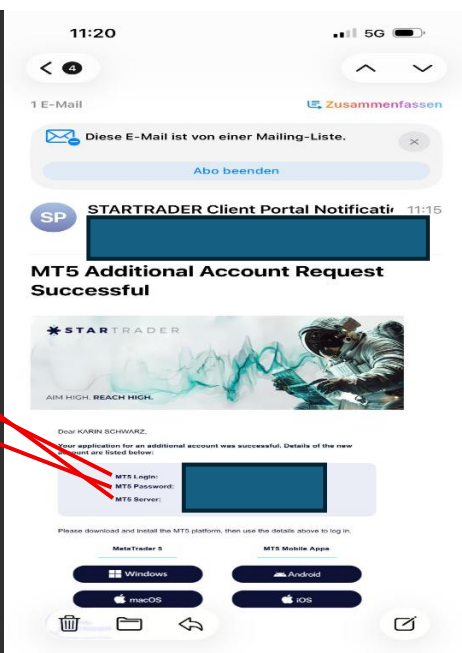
11:20

5G

4

1 E-Mail

Zusammenfassen

Diese E-Mail ist von einer Mailing-Liste.

Abo beenden

SP

STARTRADER Client Portal Notificati

11:15

MT5 Additional Account Request Successful

STARTRADER

AIM HIGH. REACH HIGH.

Dear KARIN SCHWARZ,

Your application for an additional account was successful. Details of the new account are listed below:

MT5 Login:
MT5 Password:
MT5 Server:

Please download and install the MT5 platform, then use the details above to log in.

MetaTrader 5

MT5 Mobile Apps

Windows

Android

macOS

iOS